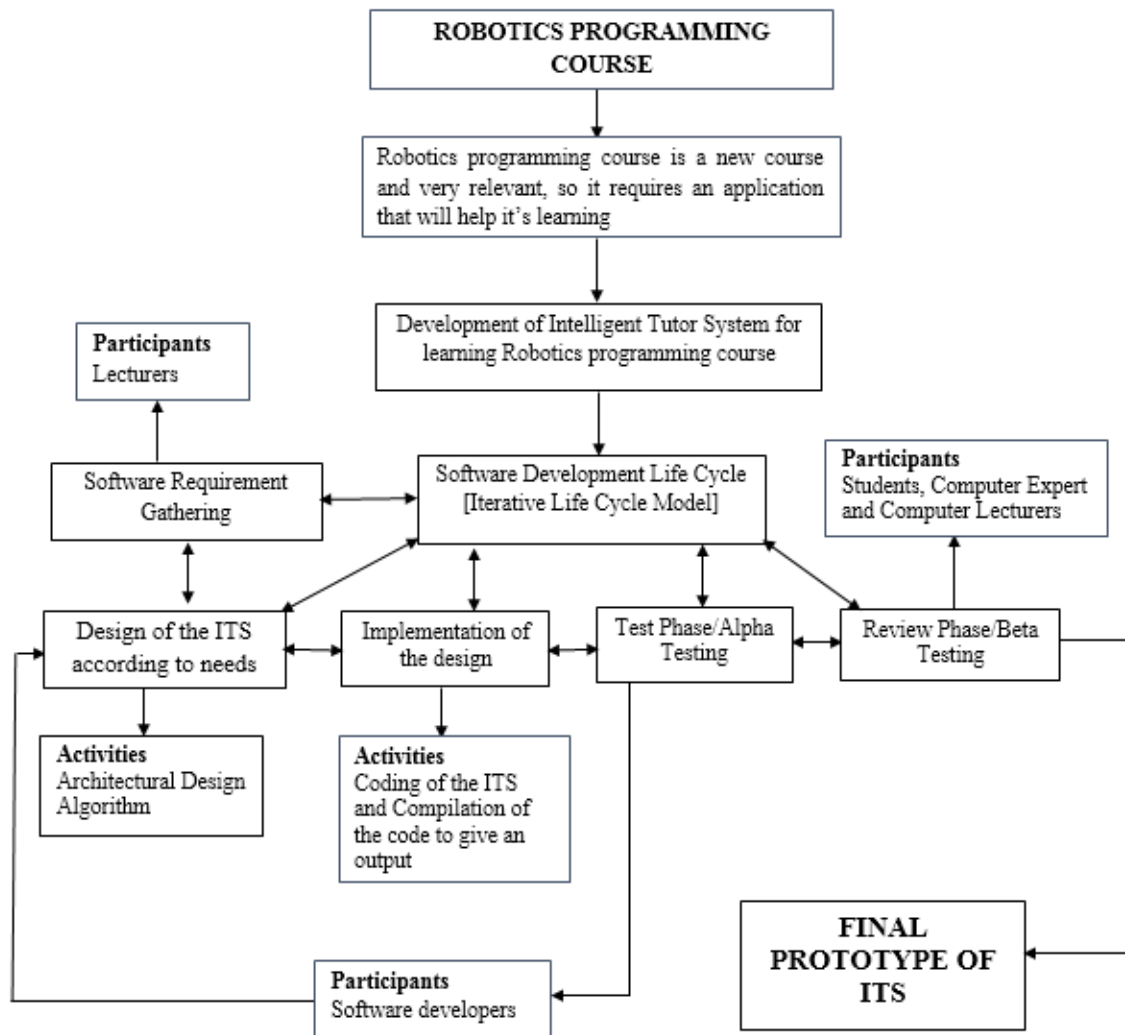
ROBOTICS PROGRAMMING COURSE

Robotics programming course is a new course and very relevant, so it requires an application that will help it's learning

Development of Intelligent Tutor System for learning Robotics programming course

Participants
Lecturers

Software Requirement Gathering

Software Development Life Cycle [Iterative Life Cycle Model]

Participants
Students, Computer Expert and Computer Lecturers

Design of the ITS according to needs

Implementation of the design

Test Phase/Alpha Testing

Review Phase/Beta Testing

Activities
Architectural Design Algorithm

Activities
Coding of the ITS and Compilation of the code to give an output

FINAL PROTOTYPE OF ITS

Participants
Software developers